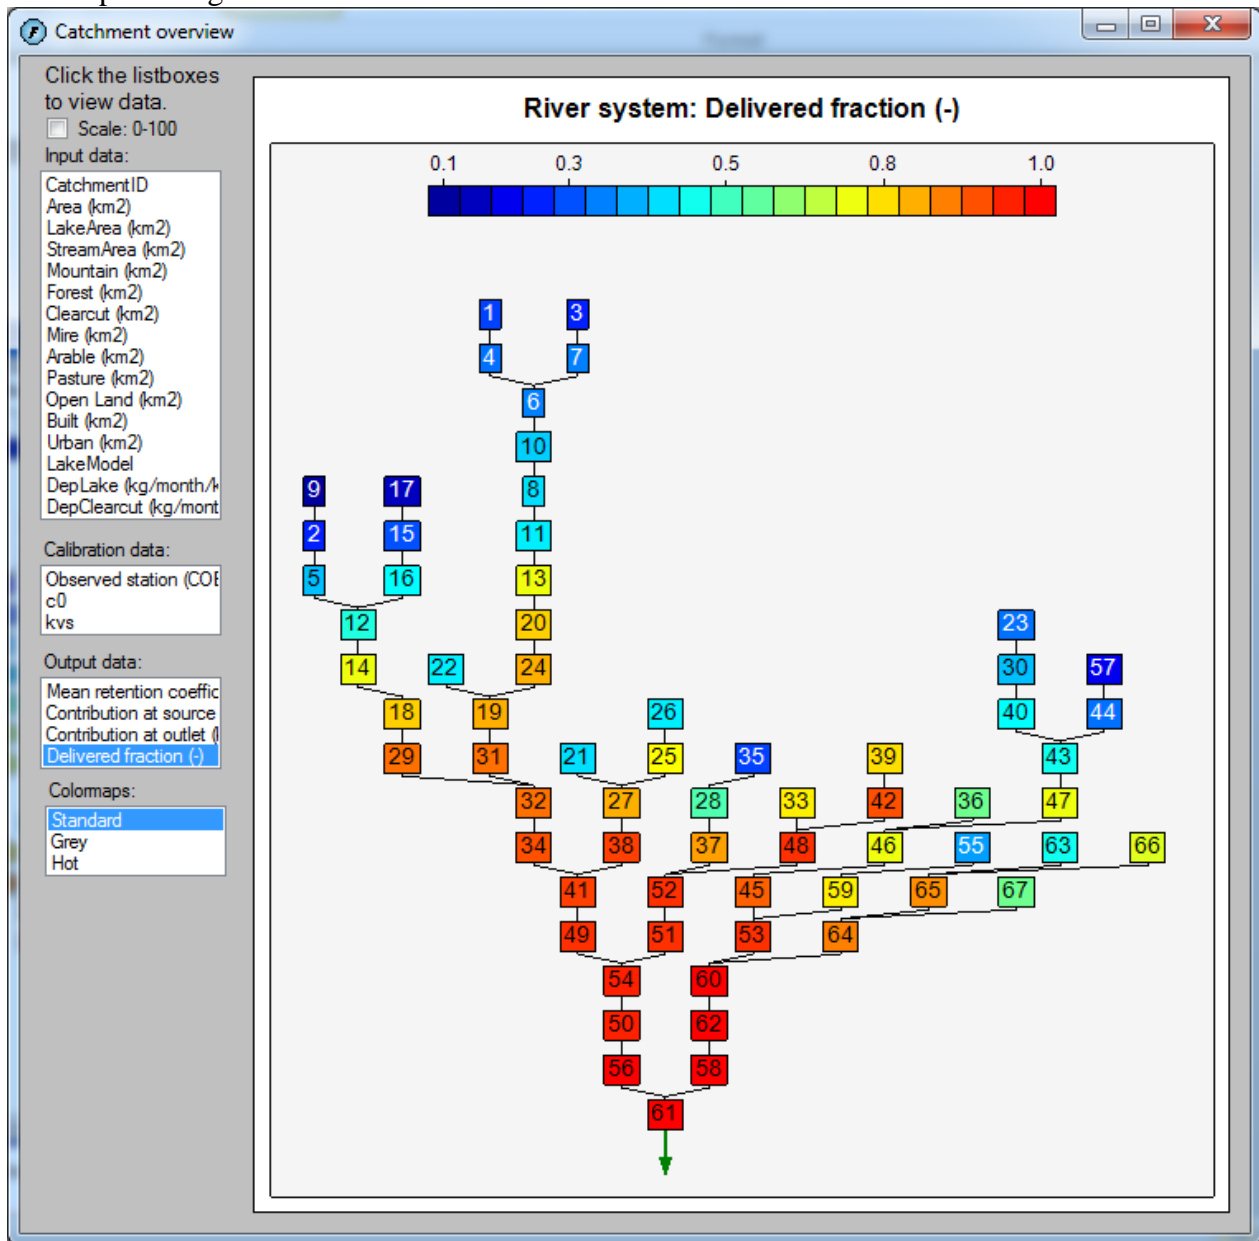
Catchment overview

Click the listboxes to view data.

Scale: 0-100

Input data:

CatchmentID
Area (km2)
LakeArea (km2)
StreamArea (km2)
Mountain (km2)
Forest (km2)
Clearcut (km2)
Mire (km2)
Arable (km2)
Pasture (km2)
Open Land (km2)
Built (km2)
Urban (km2)
LakeModel
DepLake (kg/month/k
DepClearcut (kg/mont

Calibration data:

Observed station (COE
c0
kvs

Output data:

Mean retention coeffic
Contribution at source
Contribution at outlet (
Delivered fraction (-)

Colormaps:

Standard
Grey
Hot

River system: Delivered fraction (-)

0.1 0.3 0.5 0.8 1.0

1 3 4 7 6 10 8 11 13 20 24 9 17 2 15 5 16 12 14 22 18 19 29 31 32 27 21 25 26 35 28 33 39 42 36 23 30 57 40 44 43 47 34 38 37 48 46 55 63 66 41 52 45 59 65 67 49 51 53 64 54 60 50 62 56 58 61